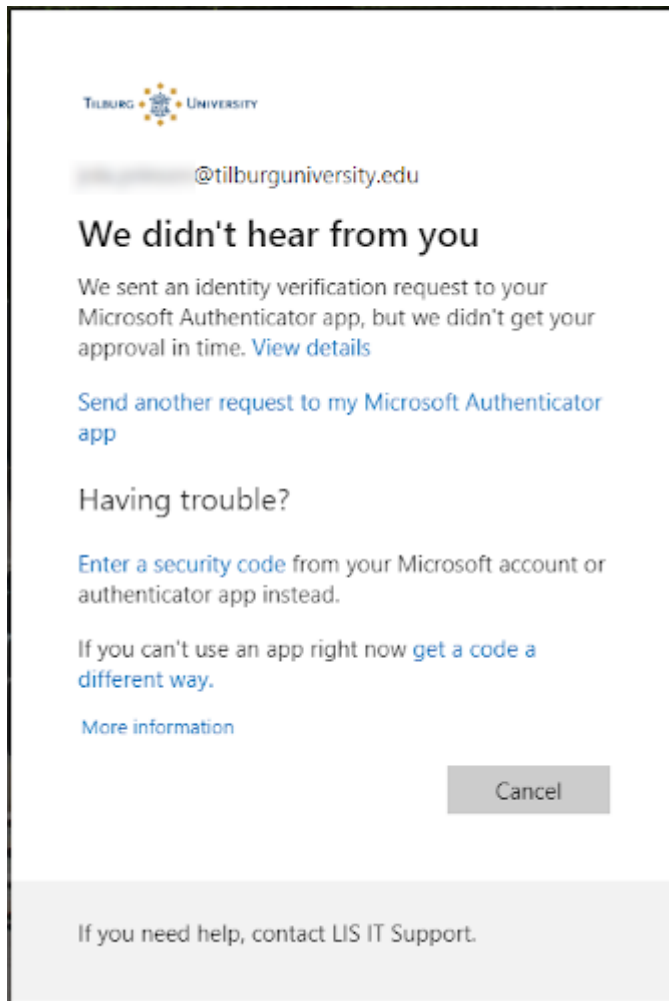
Tilburg University

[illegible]@tilburguniversity.edu

We didn't hear from you

We sent an identity verification request to your Microsoft Authenticator app, but we didn't get your approval in time. View details

Send another request to my Microsoft Authenticator app

Having trouble?

Enter a security code from your Microsoft account or authenticator app instead.

If you can't use an app right now get a code a different way.

More information

Cancel

If you need help, contact LIS IT Support.